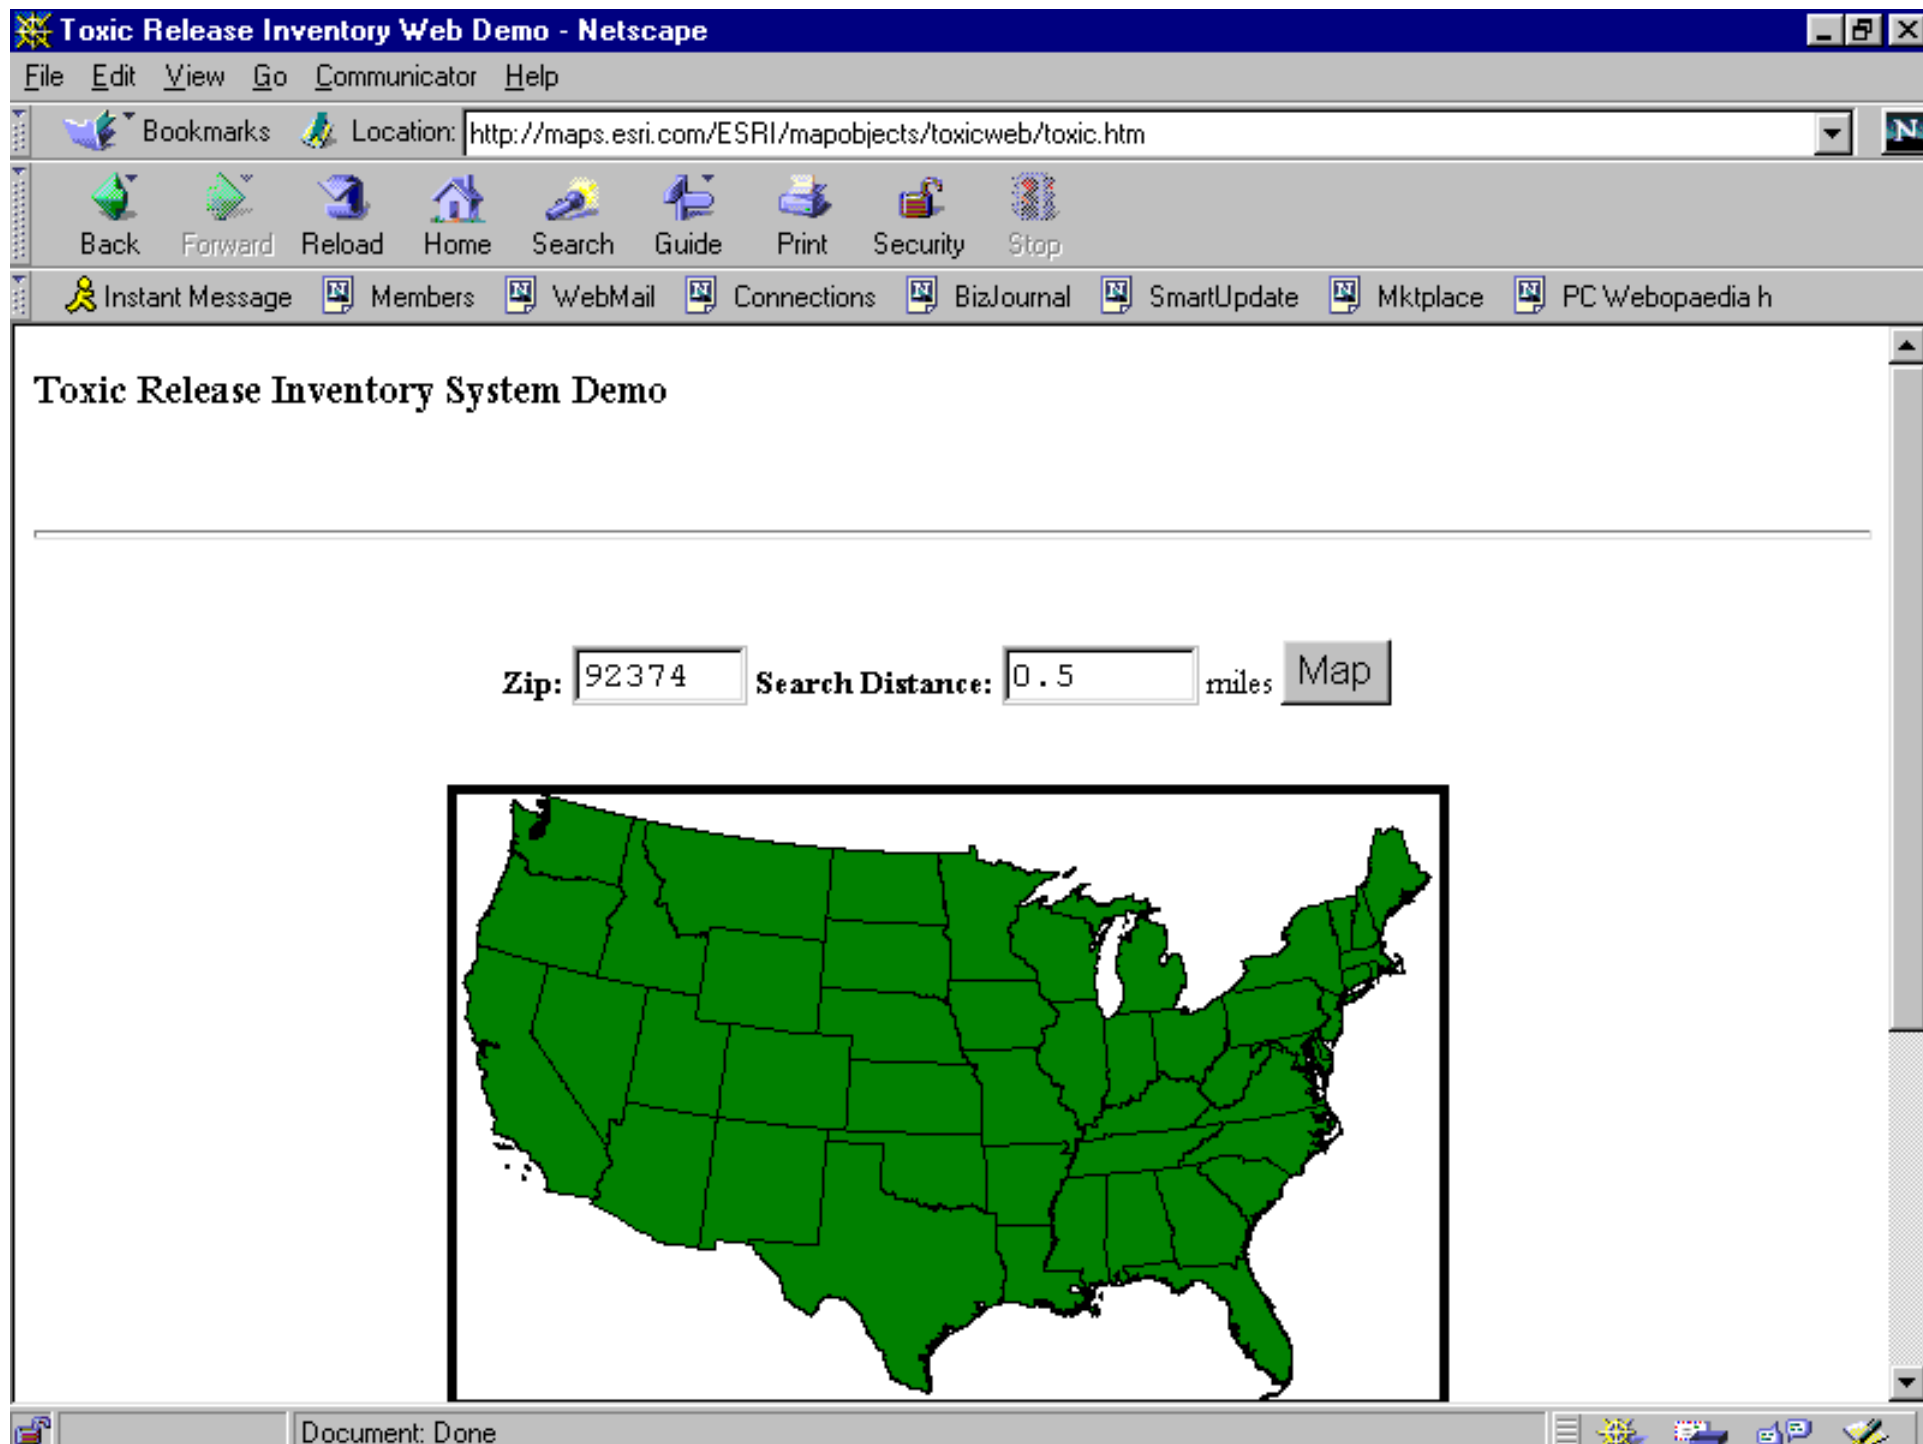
Toxic Release Inventory Web Demo - Netscape

File Edit View Go Communicator Help

Bookmarks Location: http://maps.esri.com/ESRI/mapobjects/toxicweb/toxic.htm

Back Forward Reload Home Search Guide Print Security Stop

Instant Message Members WebMail Connections BizJournal SmartUpdate Mktplace PC Webopaedia h

Toxic Release Inventory System Demo

Zip: 92374 Search Distance: 0.5 miles Map

Document: Done